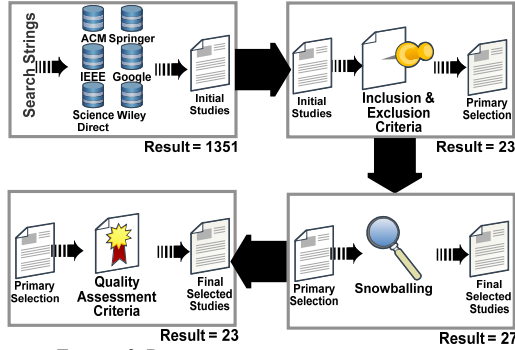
Search Strings

ACM Springer

IEEE Google

Science Direct Wiley

Initial Studies

Result = 1351

Initial Studies

Inclusion & Exclusion Criteria

Primary Selection

Result = 23

Primary Selection

Snowballing

Final Selected Studies

Result = 27

Primary Selection

Quality Assessment Criteria

Final Selected Studies

Result = 23

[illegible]